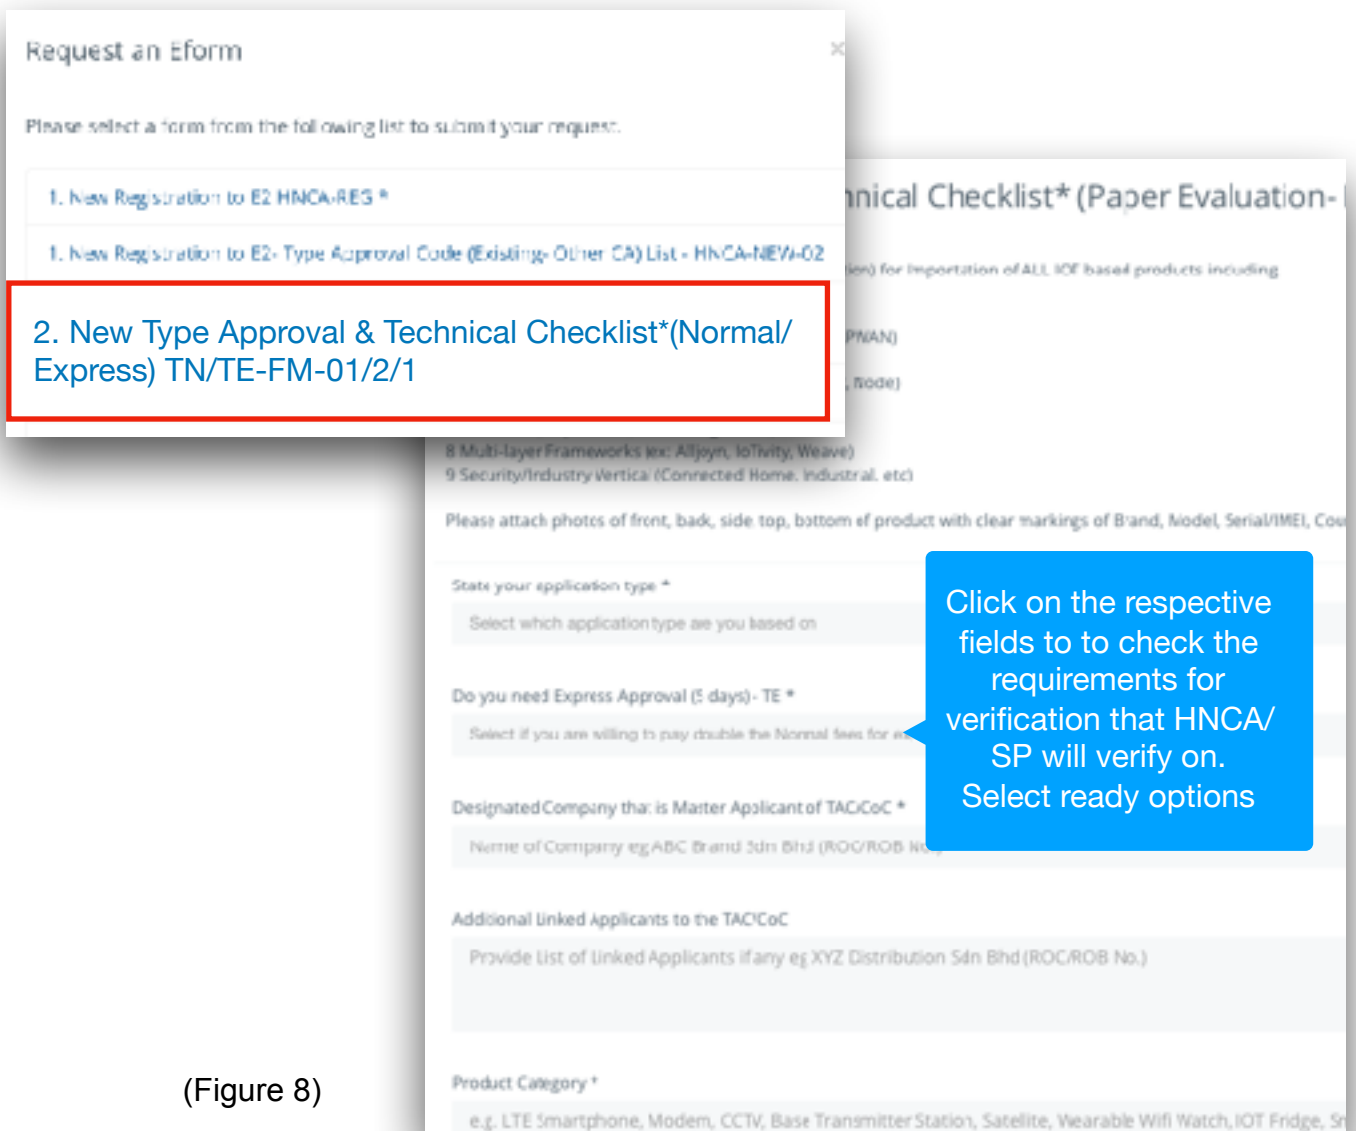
Request an Eform

×

Please select a form from the following list to submit your request:

1. New Registration to E2 HNCA-RES *

1. New Registration to E2- Type Approval Code (Existing- Other CA) List - HNCA-NEW-02

2. New Type Approval & Technical Checklist*(Normal/ Express) TN/TE-FM-01/2/1

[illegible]nical Checklist* (Paper Evaluation-

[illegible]ion) for Importation of ALL IOT based products including

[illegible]PNAN)

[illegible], Node)

8 Multi-layer Frameworks (ex: Alljoyn, IoTivity, Weave)
9 Security/Industry Vertica (Connected Home, Industral, etc)

Please attach photos of front, back, side top, bottom of product with clear markings of Brand, Model, Serial/IMEI, Cou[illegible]

State your application type *

Select which application type are you based on

Do you need Express Approval (5 days) - TE *

Select if you are willing to pay double the Normal fees for e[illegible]

Designated Company that is Master Applicant of TAC/CoC *

Name of Company eg ABC Brand Sdn Bhd (ROC/ROB No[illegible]

Additional Linked Applicants to the TAC/CoC

Provide List of Linked Applicants if any eg XYZ Distribution Sdn Bhd (ROC/ROB No.)

Product Category *

e.g. LTE Smartphone, Modem, CCTV, Base Transmitter Station, Satellite, Wearable Wifi Watch, IOT Fridge, Sr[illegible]

Click on the respective fields to to check the requirements for verification that HNCA/ SP will verify on. Select ready options

(Figure 8)